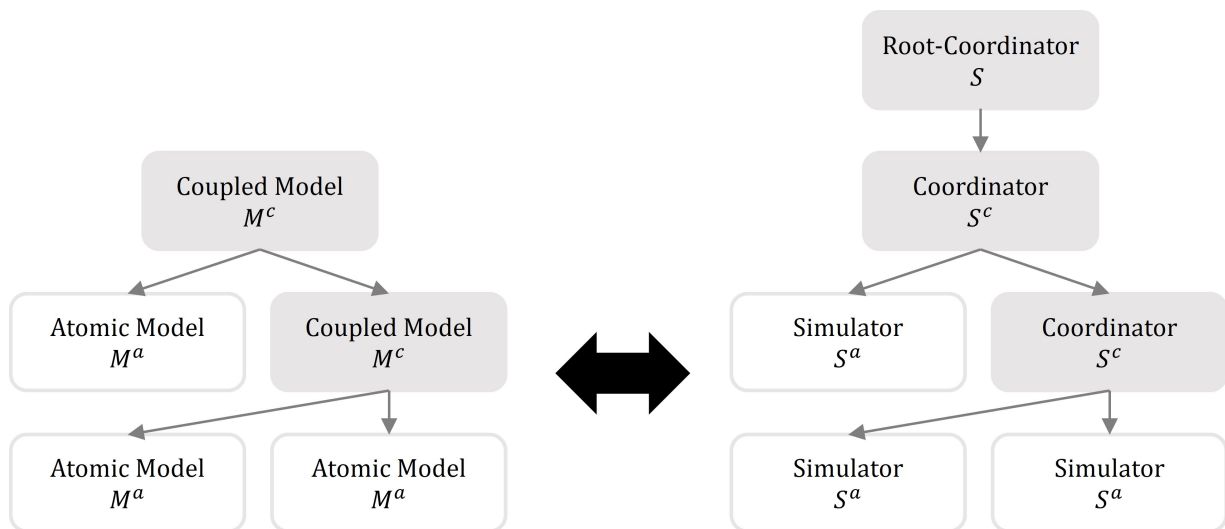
Coupled Model
$M^c$

Atomic Model
$M^a$

Coupled Model
$M^c$

Atomic Model
$M^a$

Atomic Model
$M^a$

Root-Coordinator
$S$

Coordinator
$S^c$

Simulator
$S^a$

Coordinator
$S^c$

Simulator
$S^a$

Simulator
$S^a$